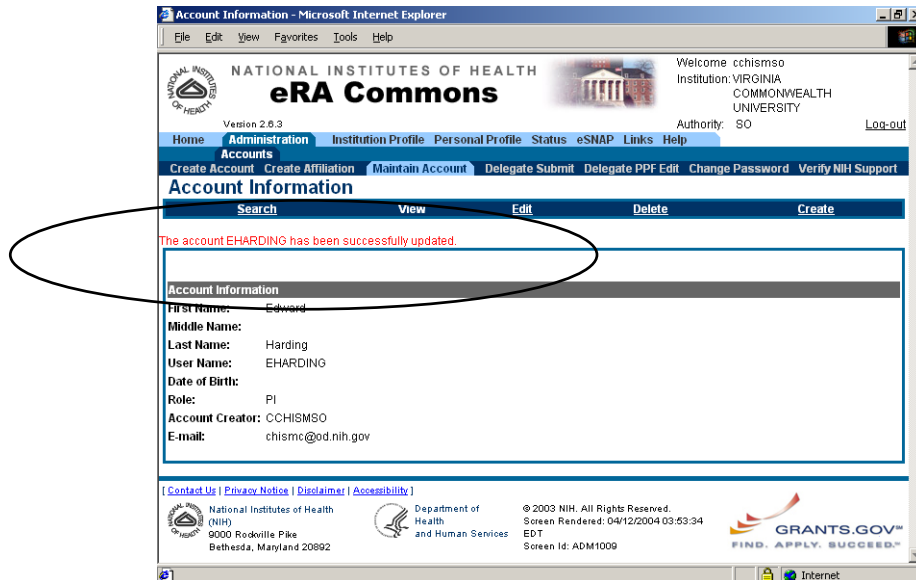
Account Information - Microsoft Internet Explorer

File Edit View Favorites Tools Help

NATIONAL INSTITUTES OF HEALTH
eRA Commons
Version 2.6.3

Welcome cchismso
Institution: VIRGINIA COMMONWEALTH UNIVERSITY
Authority: SO
Log-out

Home Administration Institution Profile Personal Profile Status eSNAP Links Help
Accounts
Create Account Create Affiliation Maintain Account Delegate Submit Delegate PPF Edit Change Password Verify NIH Support

Account Information

Search View Edit Delete Create

The account EHARDING has been successfully updated.

Account Information
First Name: Edward
Middle Name:
Last Name: Harding
User Name: EHARDING
Date of Birth:
Role: PI
Account Creator: CCHISMSO
E-mail: chismc@od.nih.gov

[ Contact Us | Privacy Notice | Disclaimer | Accessibility ]
National Institutes of Health (NIH)
9000 Rockville Pike
Bethesda, Maryland 20892
Department of Health and Human Services
© 2003 NIH. All Rights Reserved.
Screen Rendered: 04/12/2004 03:53:34 EDT
Screen Id: ADM1009
GRANTS.GOV℠
FIND. APPLY. SUCCEED.℠

Internet